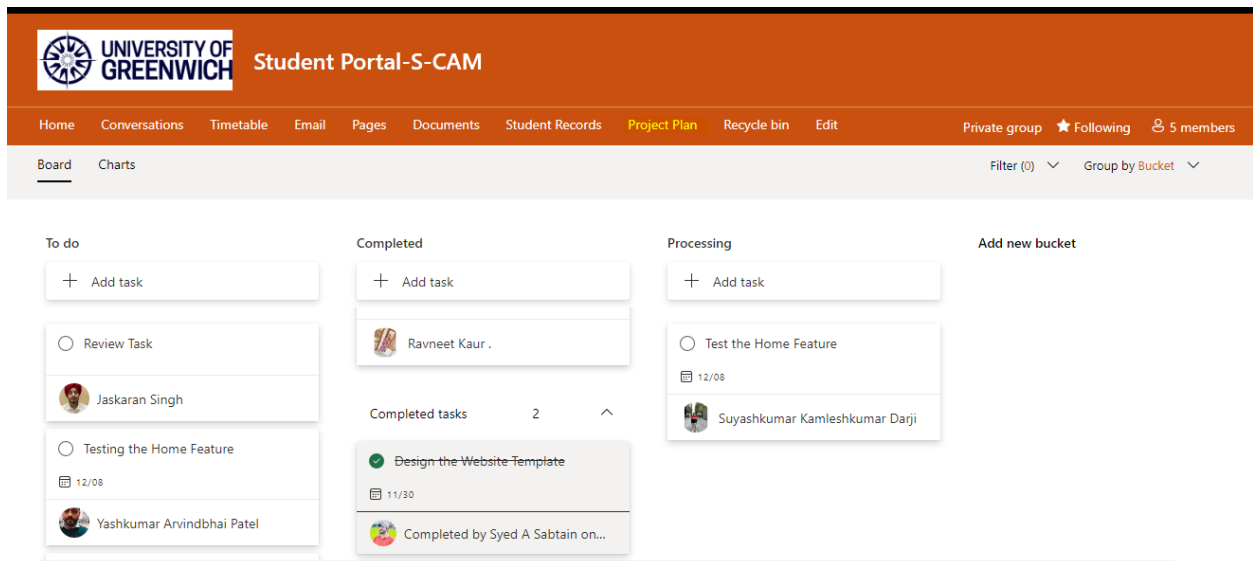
UNIVERSITY OF GREENWICH Student Portal-S-CAM

Home Conversations Timetable Email Pages Documents Student Records Project Plan Recycle bin Edit

Private group Following 5 members

Board Charts

Filter (0) Group by Bucket

To do

+ Add task

Review Task

Jaskaran Singh

Testing the Home Feature

12/08

Yashkumar Arvindbhai Patel

Completed

+ Add task

Ravneet Kaur .

Completed tasks 2

~~Design the Website Template~~

11/30

Completed by Syed A Sabtain on...

Processing

+ Add task

Test the Home Feature

12/08

Suyashkumar Kamleshkumar Darji

Add new bucket